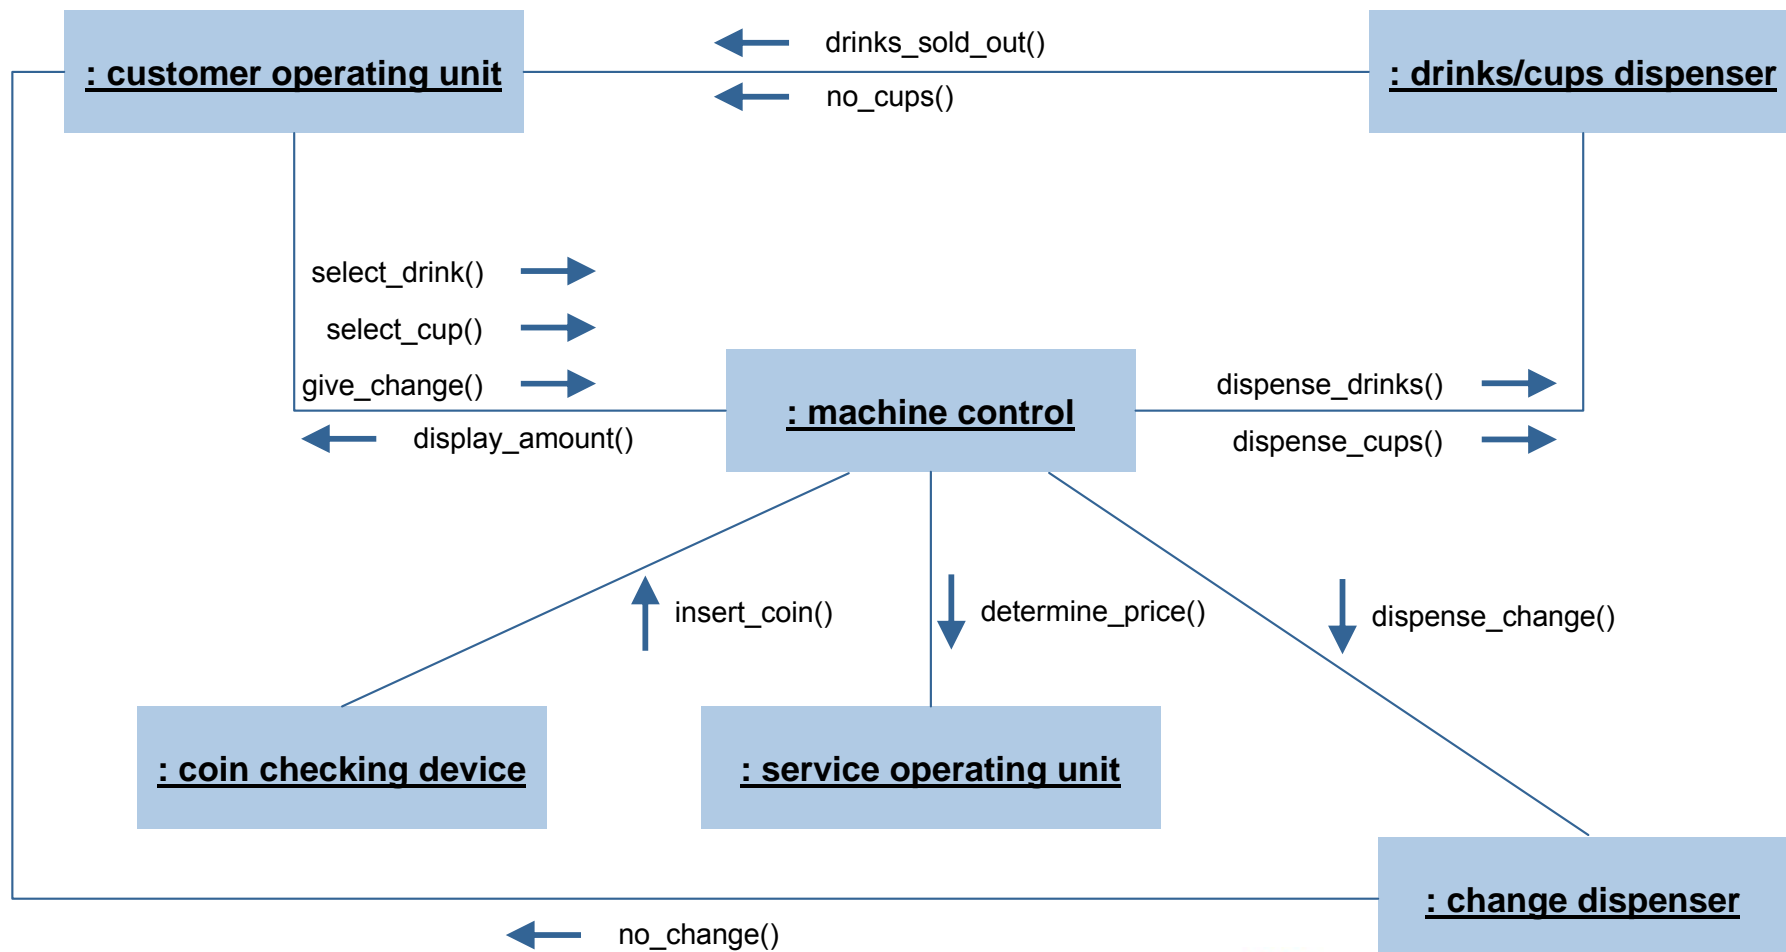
: customer operating unit

drinks_sold_out()

no_cups()

: drinks/cups dispenser

select_drink()

select_cup()

give_change()

display_amount()

: machine control

dispense_drinks()

dispense_cups()

insert_coin()

determine_price()

dispense_change()

: coin checking device

: service operating unit

: change dispenser

no_change()